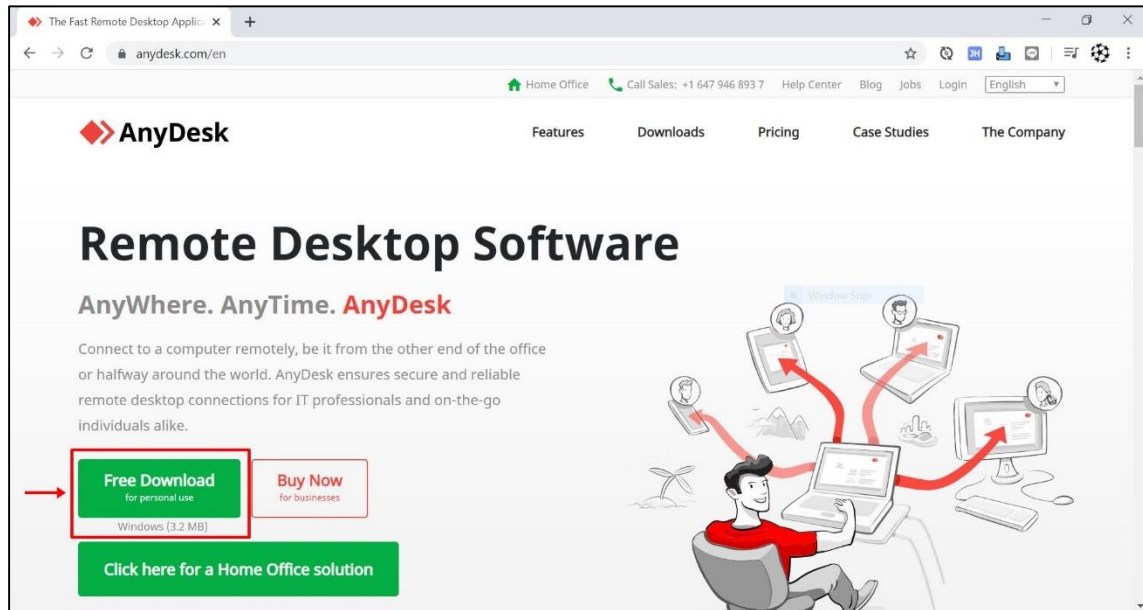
The Fast Remote Desktop Applic ×
+
anydesk.com/en
Home Office
Call Sales: +1 647 946 893 7
Help Center
Blog
Jobs
Login
English

AnyDesk
Features
Downloads
Pricing
Case Studies
The Company

Remote Desktop Software

AnyWhere. AnyTime. AnyDesk

Connect to a computer remotely, be it from the other end of the office or halfway around the world. AnyDesk ensures secure and reliable remote desktop connections for IT professionals and on-the-go individuals alike.

Free Download
for personal use
Windows (3.2 MB)

Buy Now
for businesses

Click here for a Home Office solution

Window Snip